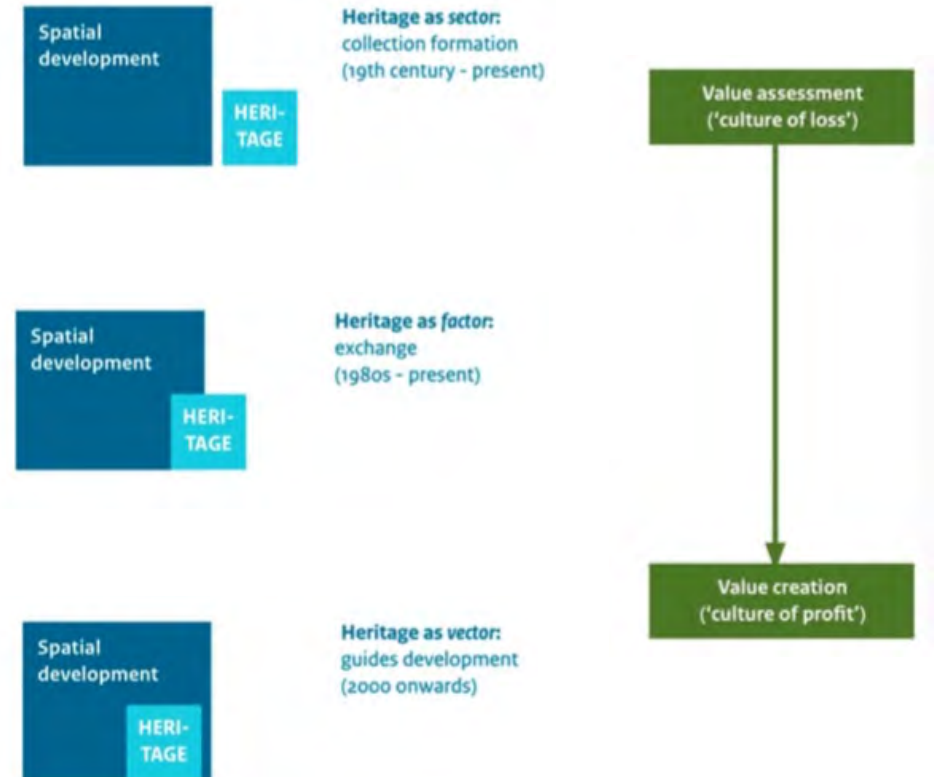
Spatial development

HERI-TAGE

Heritage as *sector*:
collection formation
(19th century - present)

Value assessment
('culture of loss')

Spatial development

HERI-TAGE

Heritage as *factor*:
exchange
(1980s - present)

Value creation
('culture of profit')

Spatial development

HERI-TAGE

Heritage as *vector*:
guides development
(2000 onwards)